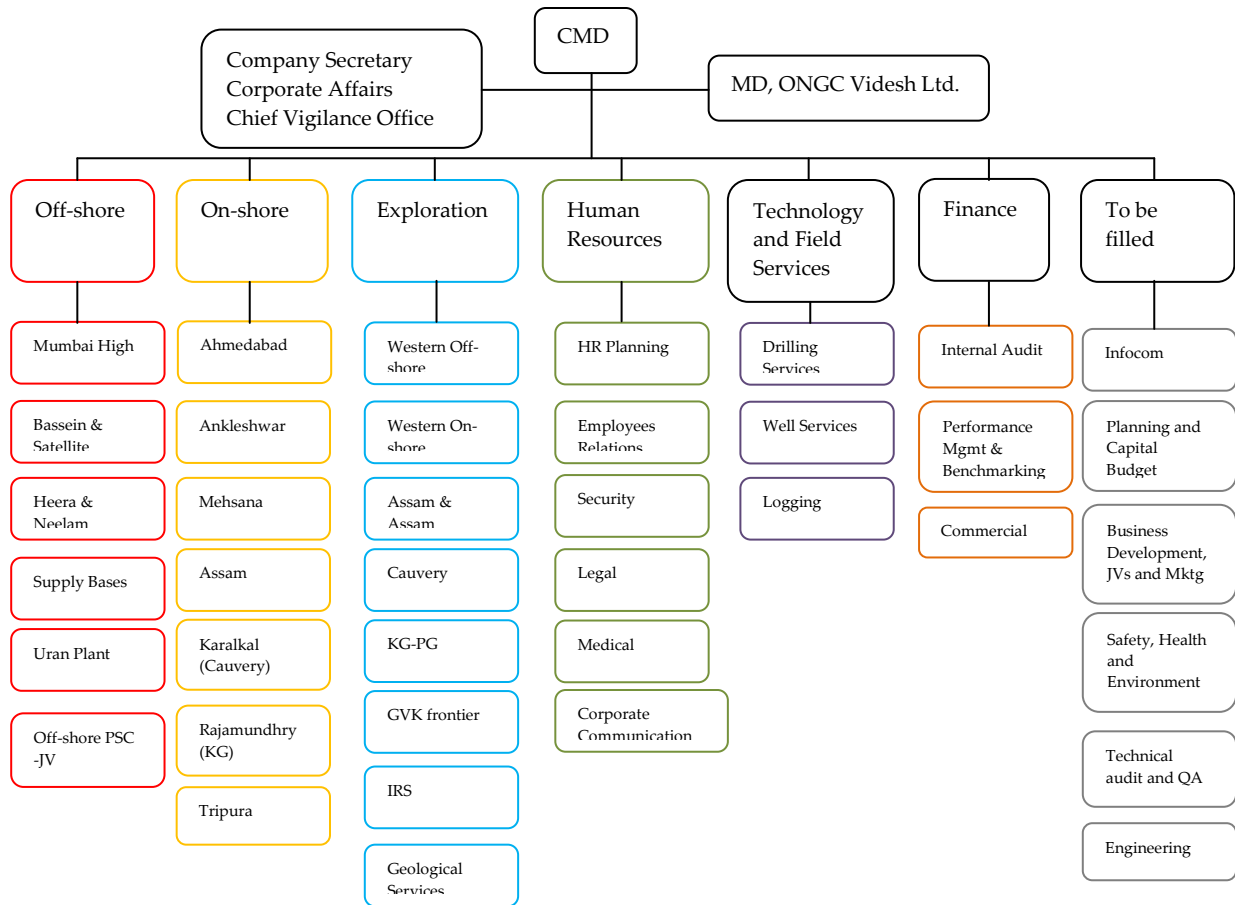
CMD

Company Secretary
Corporate Affairs
Chief Vigilance Office

MD, ONGC Videsh Ltd.

Off-shore

Mumbai High

Bassein & Satellite

Heera & Neelam

Supply Bases

Uran Plant

Off-shore PSC -JV

On-shore

Ahmedabad

Ankleshwar

Mehsana

Assam

Karalkal (Cauvery)

Rajamundhry (KG)

Tripura

Exploration

Western Off-shore

Western On-shore

Assam & Assam

Cauvery

KG-PG

GVK frontier

IRS

Geological Services

Human Resources

HR Planning

Employees Relations

Security

Legal

Medical

Corporate Communication

Technology and Field Services

Drilling Services

Well Services

Logging

Finance

Internal Audit

Performance Mgmt & Benchmarking

Commercial

To be filled

Infocom

Planning and Capital Budget

Business Development, JVs and Mktg

Safety, Health and Environment

Technical audit and QA

Engineering